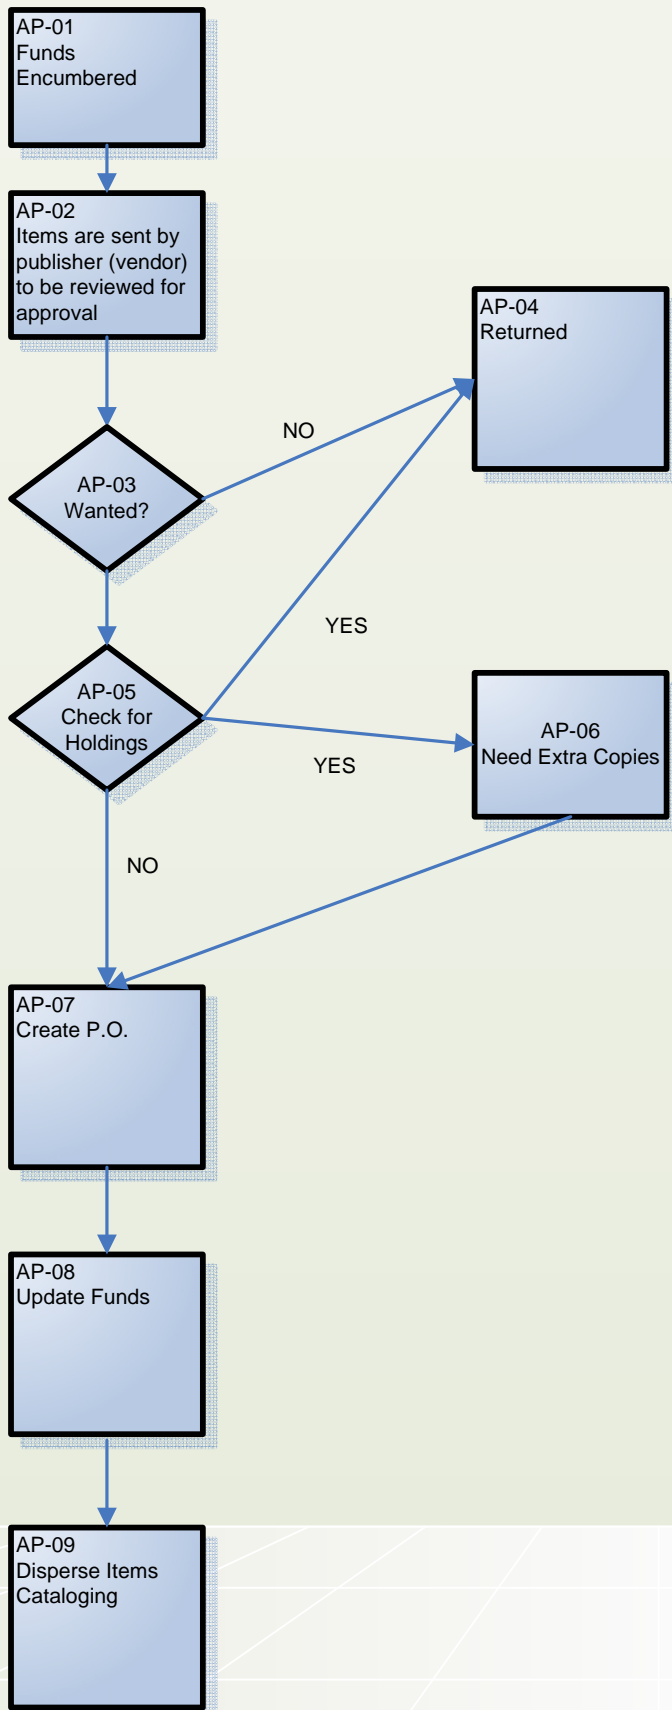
AP-01
Funds Encumbered

AP-02
Items are sent by publisher (vendor) to be reviewed for approval

AP-04
Returned

NO

AP-03
Wanted?

YES

AP-05
Check for Holdings

AP-06
Need Extra Copies

YES

NO

AP-07
Create P.O.

AP-08
Update Funds

AP-09
Disperse Items
Cataloging